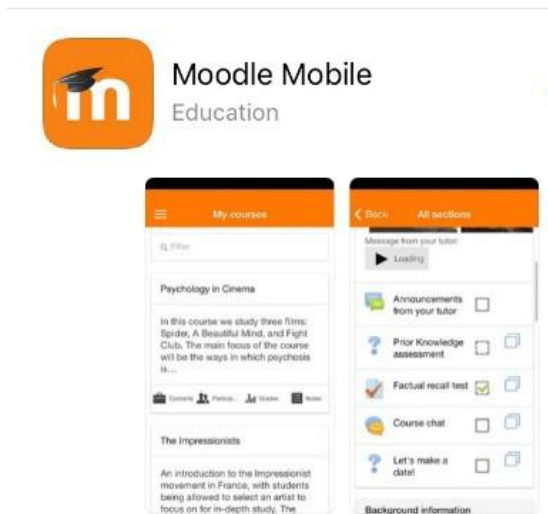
Moodle Mobile
Education

My courses

Filter

Psychology in Cinema

In this course we study three films: Spider, A Beautiful Mind, and Fight Club. The main focus of the course will be the ways in which psychosis is...

Contents Particip... Grades Notes

The Impressionists

An introduction to the Impressionist movement in France, with students being allowed to select an artist to focus on for in-depth study. The

Back All sections

Message from your tutor

Loading

Announcements from your tutor

Prior Knowledge assessment

Factual recall test

Course chat

Let's make a date!

Background information